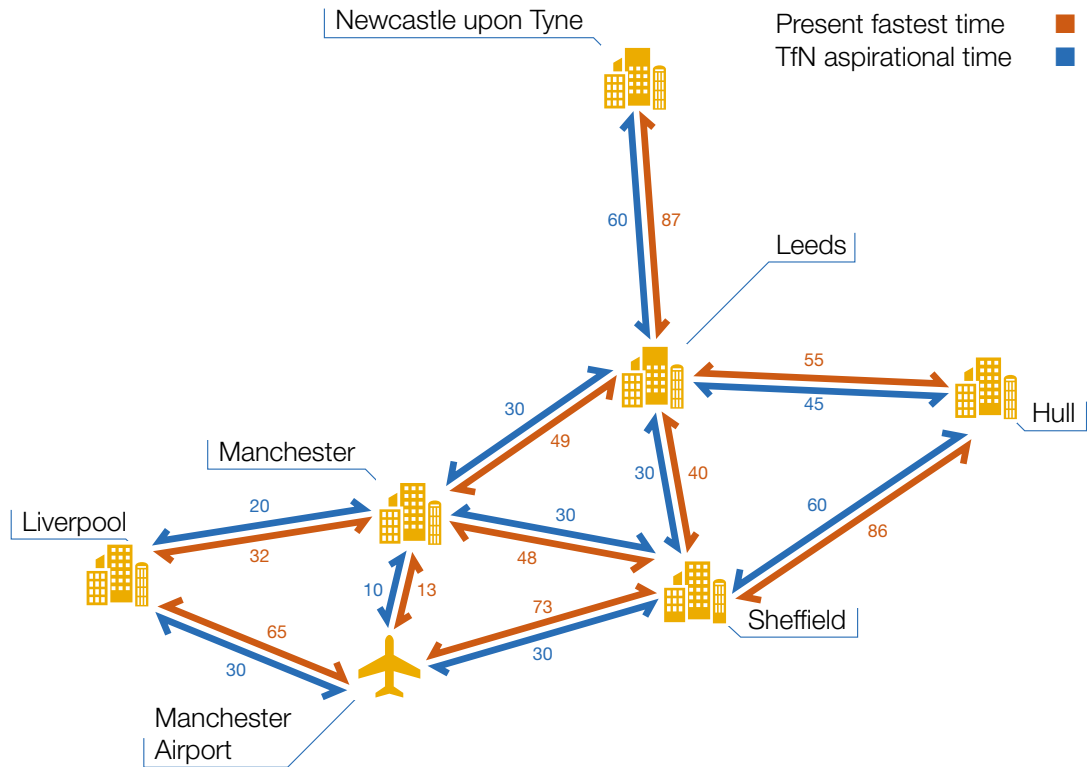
Present fastest time
TfN aspirational time

Newcastle upon Tyne

60
87

Leeds

55
45

Hull

30
49

Manchester

30
40

Liverpool

20
32

30
48

60
86

10
13

73
30

Sheffield

65
30

Manchester Airport